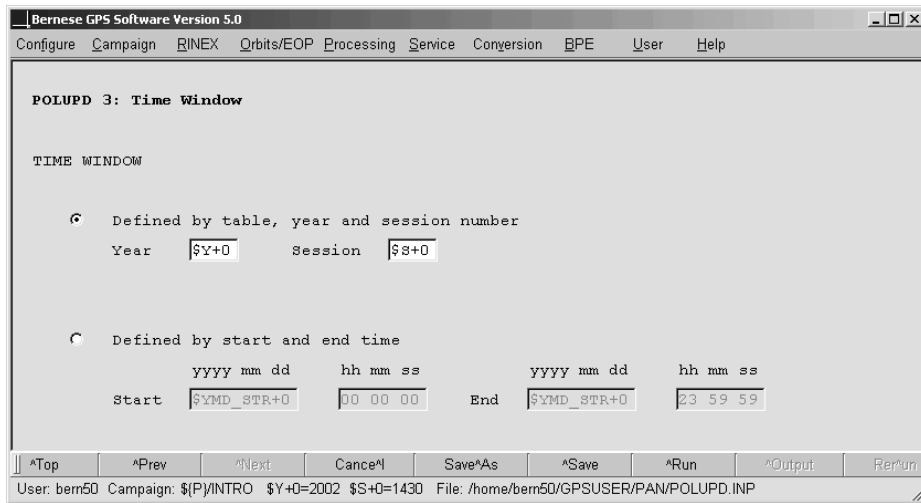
Bernese GPS Software Version 5.0

Configure Campaign RINEX Orbits/EOP Processing Service Conversion BPE User Help

POLUPD 3: Time Window

TIME WINDOW

Defined by table, year and session number

Year $Y+0 Session $S+0

Defined by start and end time

yyyy mm dd hh mm ss yyyy mm dd hh mm ss

Start $YMD_STR+0 00 00 00 End $YMD_STR+0 23 59 59

^Top ^Prev ^Next Cance^l Save^As ^Save ^Run ^Output Rer^un

User: bern50 Campaign: ${P}/INTRO $Y+0=2002 $S+0=1430 File: /home/bern50/GPSUSER/PAN/POLUPD.INP